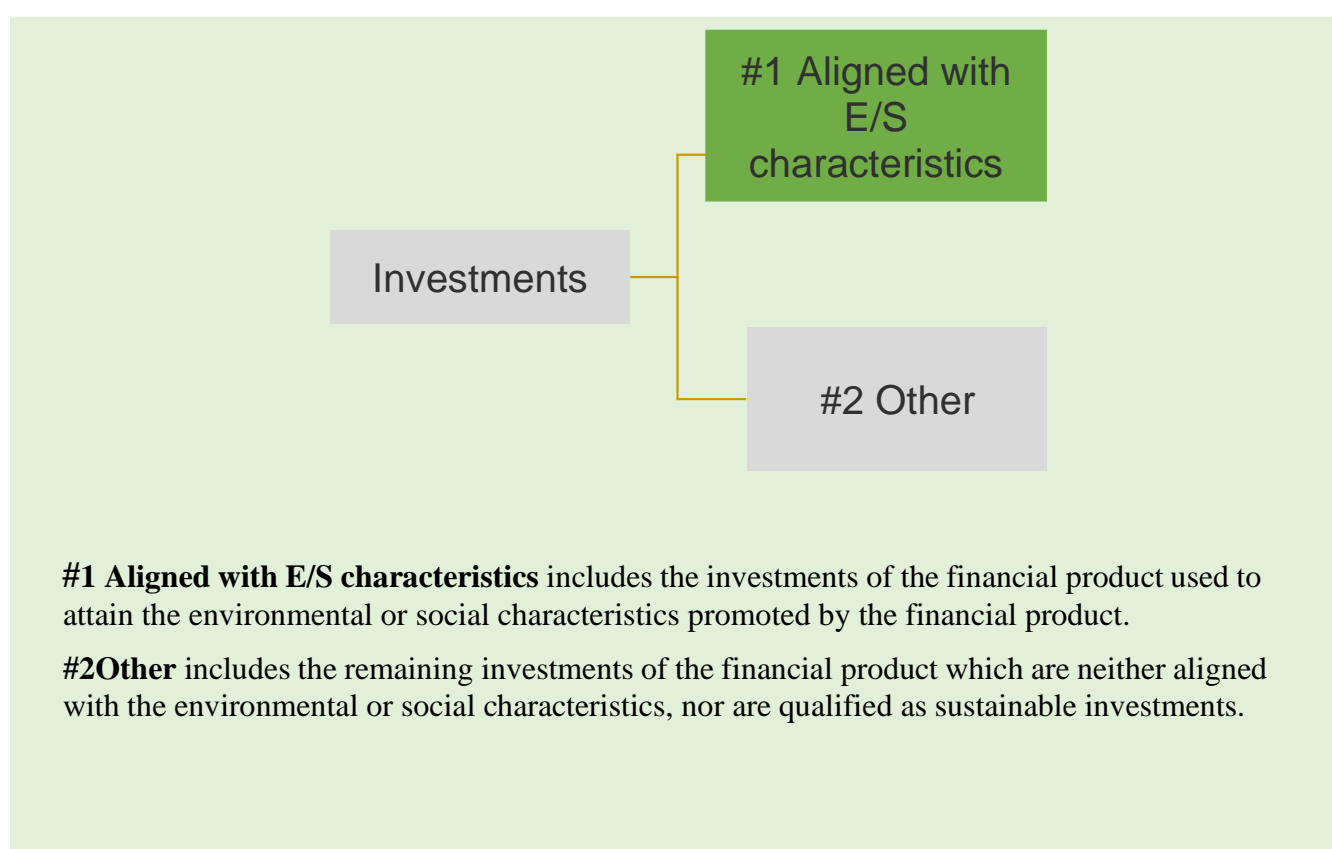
Investments

#1 Aligned with E/S characteristics

#2 Other

**#1 Aligned with E/S characteristics** includes the investments of the financial product used to attain the environmental or social characteristics promoted by the financial product.

**#2Other** includes the remaining investments of the financial product which are neither aligned with the environmental or social characteristics, nor are qualified as sustainable investments.